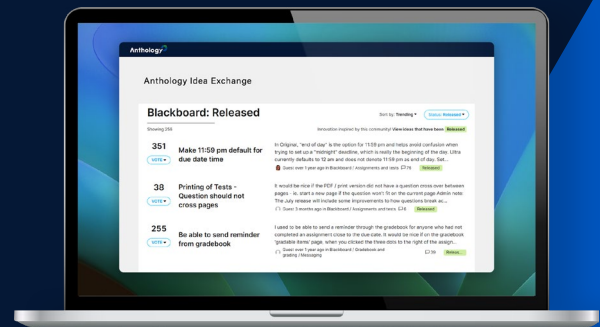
Anthology

Anthology Idea Exchange

Blackboard: Released

Sort by: Trending ▾

Status: Released ▾

Showing 258

Innovation inspired by this community! View ideas that have been Released

351
VOTE ▾

Make 11:59 pm default for due date time

In Original, "end of day" is the option for 11:59 pm and helps avoid confusion when trying to set up a "midnight" deadline, which is really the beginning of the day. Ultra currently defaults to 12 am and does not denote 11:59 pm as end of day. Set...

Guest over 1 year ago in Blackboard / Assignments and tests 75 Released

38
VOTE ▾

Printing of Tests - Question should not cross pages

It would be nice if the PDF / print version did not have a question cross over between pages - ie. start a new page if the question won't fit on the current page Admin note: The July release will include some improvements to how questions break ac...

Guest 3 months ago in Blackboard / Assignments and tests 4 Released

255
VOTE ▾

Be able to send reminder from gradebook

I used to be able to send a reminder through the gradebook for anyone who had not completed an assignment close to the due date. It would be nice if on the gradebook "gradable items" page, when you clicked the three dots to the right of the assign...

Guest over 1 year ago in Blackboard / Gradebook and grading / Messaging 39 Release...